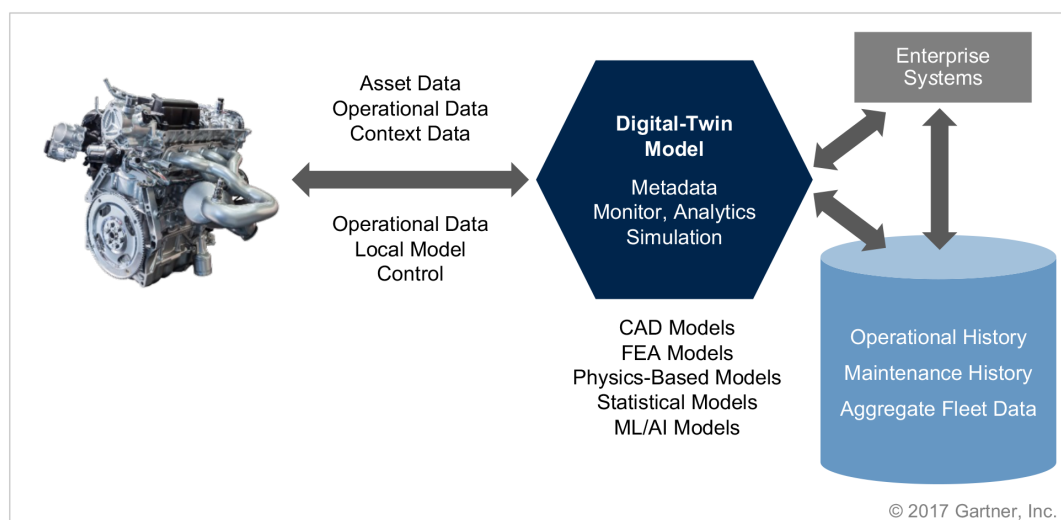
Asset Data
Operational Data
Context Data

Operational Data
Local Model
Control

Digital-Twin Model

Metadata
Monitor, Analytics
Simulation

CAD Models
FEA Models
Physics-Based Models
Statistical Models
ML/AI Models

Enterprise Systems

Operational History
Maintenance History
Aggregate Fleet Data

© 2017 Gartner, Inc.